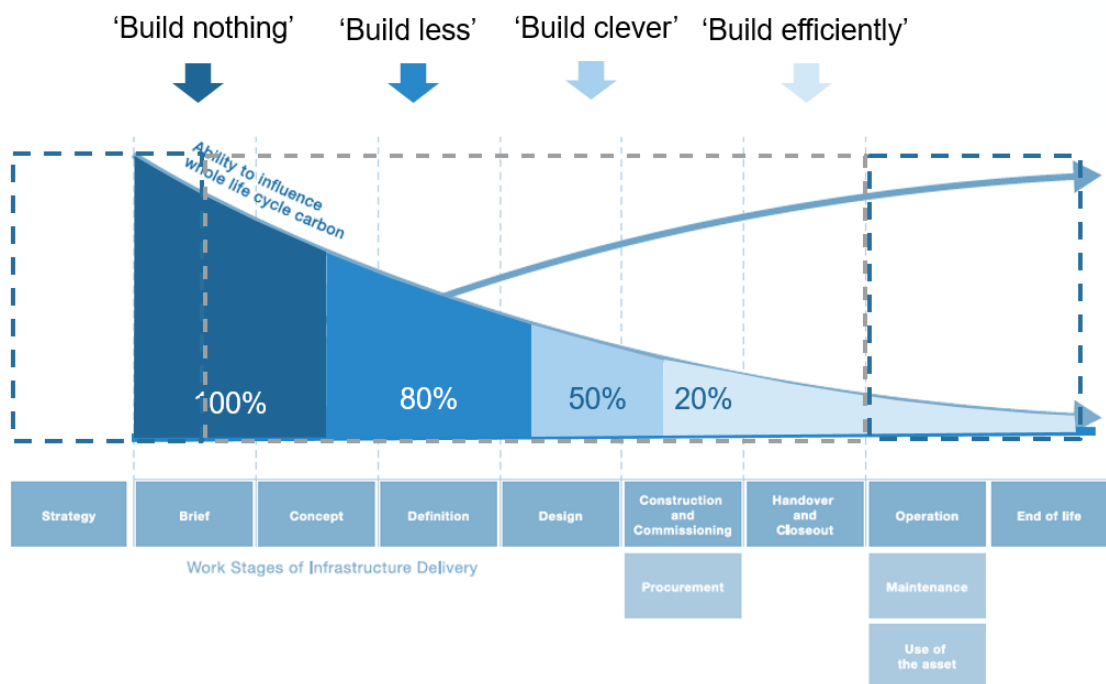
‘Build nothing’ ‘Build less’ ‘Build clever’ ‘Build efficiently’

Ability to influence whole life cycle carbon

100%

80%

50%

20%

| Strategy | Brief | Concept | Definition | Design | Construction and Commissioning | Handover and Closeout | Operation | End of life |
|---|---|---|---|---|---|---|---|---|
| | | | | | Procurement | | Maintenance | |
| | | | | | | | Use of the asset | |

Work Stages of Infrastructure Delivery